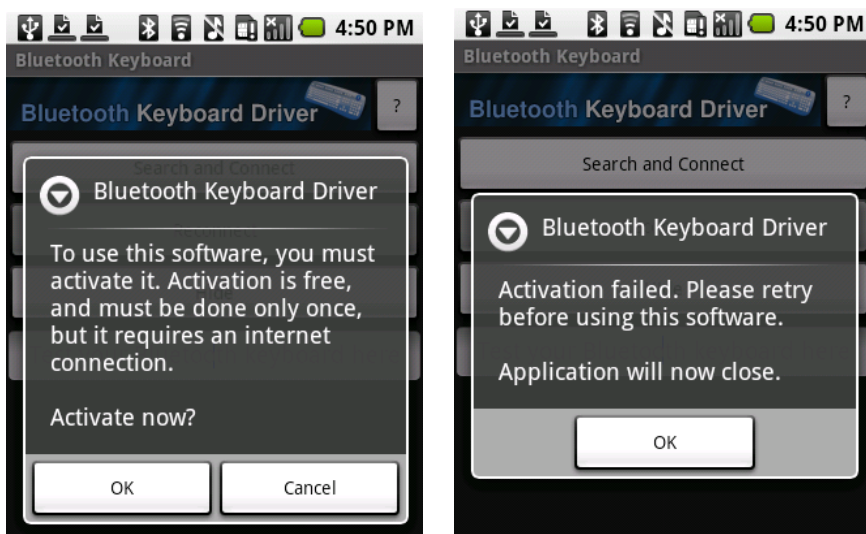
4:50 PM

Bluetooth Keyboard

Bluetooth Keyboard Driver

?

Search and Connect

Settings

Bluetooth Keyboard Driver

To use this software, you must activate it. Activation is free, and must be done only once, but it requires an internet connection.

Activate now?

OK

Cancel

4:50 PM

Bluetooth Keyboard

Bluetooth Keyboard Driver

?

Search and Connect

Bluetooth Keyboard Driver

Activation failed. Please retry before using this software.

Application will now close.

OK